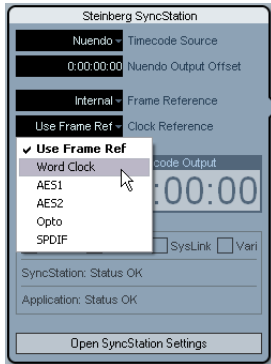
Steinberg SyncStation

Nuendo Timecode Source

0:00:00:00 Nuendo Output Offset

Internal Frame Reference

Use Frame Ref Clock Reference

✔ Use Frame Ref
Word Clock
AES1
AES2
Opto
SPDIF

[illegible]code Output

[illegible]:00:00

SysLink Vari

SyncStation: Status OK

Application: Status OK

Open SyncStation Settings